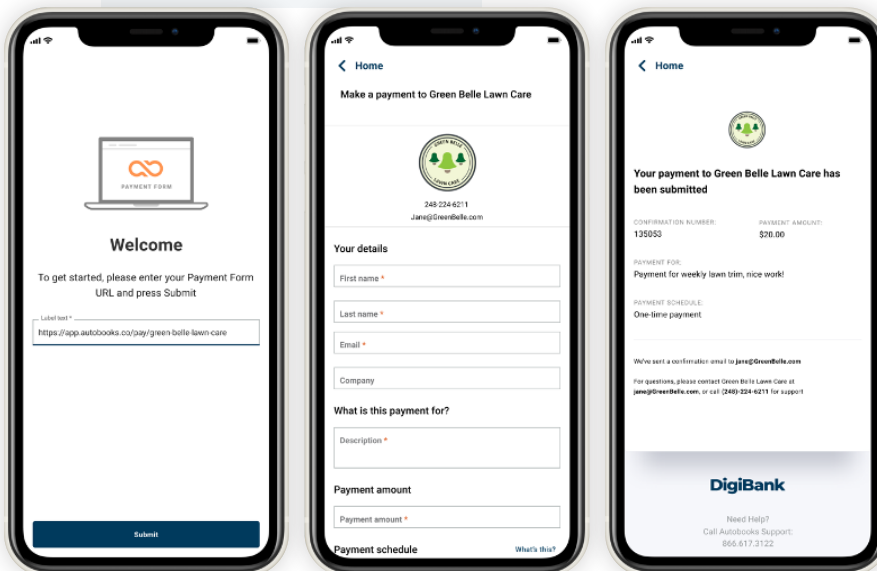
PAYMENT FORM

Welcome

To get started, please enter your Payment Form URL and press Submit

Label text *
https://app.autobooks.co/pay/green-belle-lawn-care

Submit

Home

Make a payment to Green Belle Lawn Care

GREEN BELLE
LAWN CARE

248-224-6211
Jane@GreenBelle.com

Your details

First name *

Last name *

Email *

Company

What is this payment for?

Description *

Payment amount

Payment amount *

Payment schedule
What's this?

Home

Your payment to Green Belle Lawn Care has been submitted

CONFIRMATION NUMBER:
135053

PAYMENT AMOUNT:
$20.00

PAYMENT FOR:
Payment for weekly lawn trim, nice work!

PAYMENT SCHEDULE:
One-time payment

We've sent a confirmation email to jane@GreenBelle.com

For questions, please contact Green Belle Lawn Care at jane@GreenBelle.com, or call (248)-224-6211 for support

DigiBank

Need Help?
Call Autobooks Support:
866.617.3122